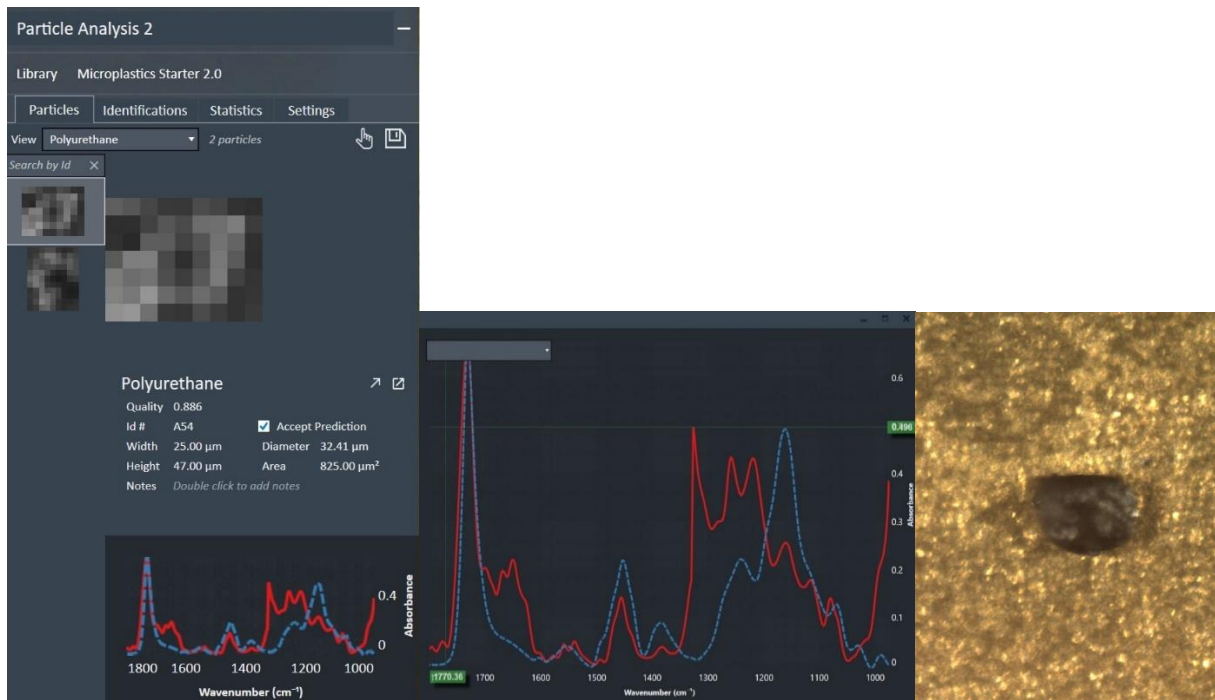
Particle Analysis 2

Library Microplastics Starter 2.0

Particles Identifications Statistics Settings

View Polyurethane 2 particles

Search by Id

Polyurethane

Quality 0.886

Id # A54

Accept Prediction

Width 25.00 µm

Diameter 32.41 µm

Height 47.00 µm

Area 825.00 µm²

Notes Double click to add notes

0.4

0

Absorbance

1800 1600 1400 1200 1000

Wavenumber (cm⁻¹)

0.6

0.496

0.4

0.3

0.2

0.1

0

Absorbance

1770.36 1700 1600 1500 1400 1300 1200 1100 1000

Wavenumber (cm⁻¹)